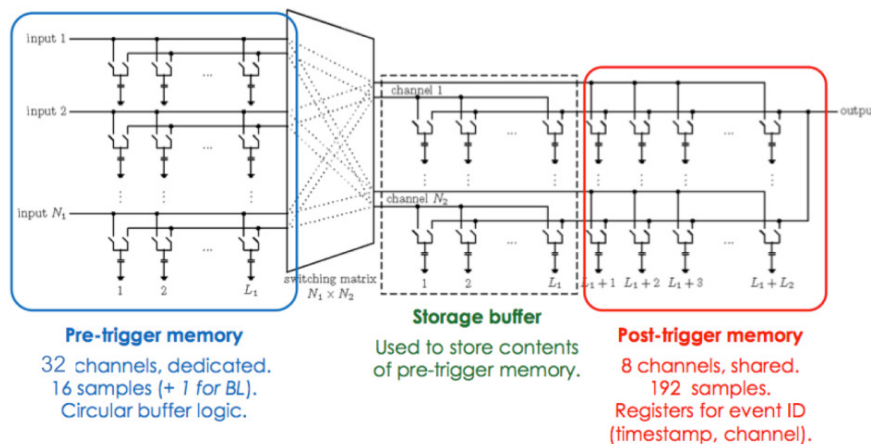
input 1

input 2

input $N_1$

1 2 ... $L_1$

switching matrix $N_1 \times N_2$

channel 1

channel $N_2$

1 2 ... $L_1$

$L_1+1$ $L_1+2$ $L_1+3$ ... $L_1+L_2$

output

Pre-trigger memory

32 channels, dedicated.
16 samples (+ *1 for BL*).
Circular buffer logic.

Storage buffer

Used to store contents of pre-trigger memory.

Post-trigger memory

8 channels, shared.
192 samples.
Registers for event ID (timestamp, channel).